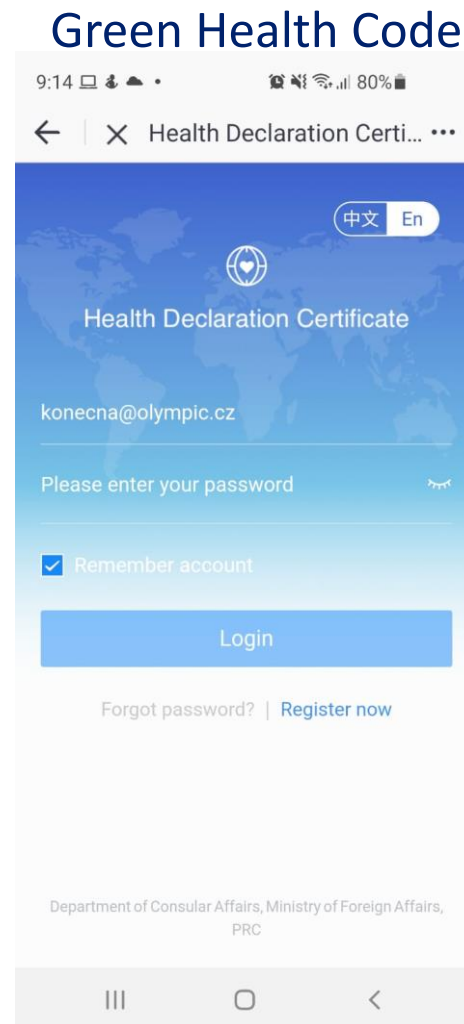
Green Health Code

9:14 80%

Health Declaration Certi... •••

中文 En

Health Declaration Certificate

konecna@olympic.cz

Please enter your password

Remember account

Login

Forgot password? | Register now

Department of Consular Affairs, Ministry of Foreign Affairs, PRC